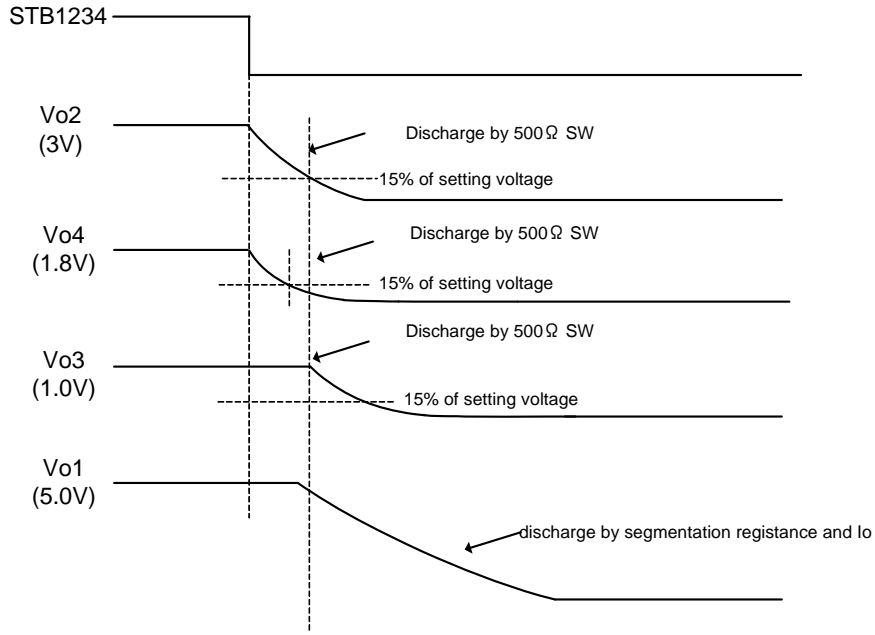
STB1234

Vo2
(3V)

Discharge by 500Ω SW

15% of setting voltage

Vo4
(1.8V)

Discharge by 500Ω SW

15% of setting voltage

Discharge by 500Ω SW

Vo3
(1.0V)

15% of setting voltage

Vo1
(5.0V)

discharge by segmentation registance and Io